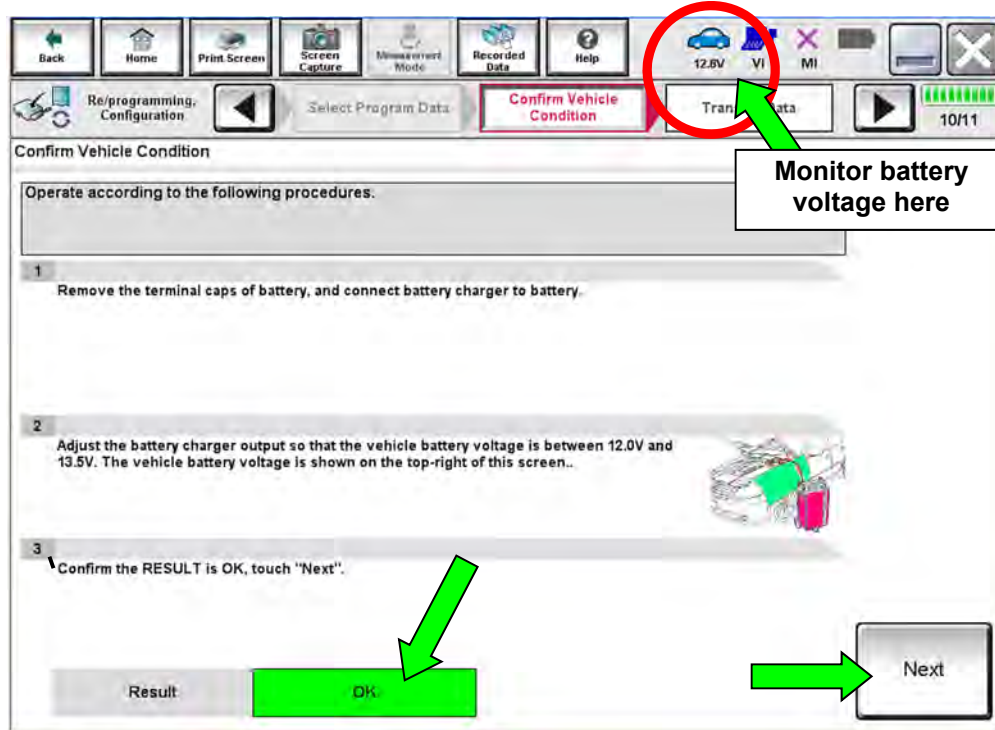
Back
Home
Print Screen
Screen Capture
Measurement Mode
Recorded Data
Help
12.6V
VI
MI

Re/programming, Configuration
Select Program Data
Confirm Vehicle Condition
Tran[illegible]ata
10/11

Confirm Vehicle Condition

Monitor battery voltage here

Operate according to the following procedures.

1
Remove the terminal caps of battery, and connect battery charger to battery.

2
Adjust the battery charger output so that the vehicle battery voltage is between 12.0V and 13.5V. The vehicle battery voltage is shown on the top-right of this screen..

3
Confirm the RESULT is OK, touch "Next".

Result
OK

Next